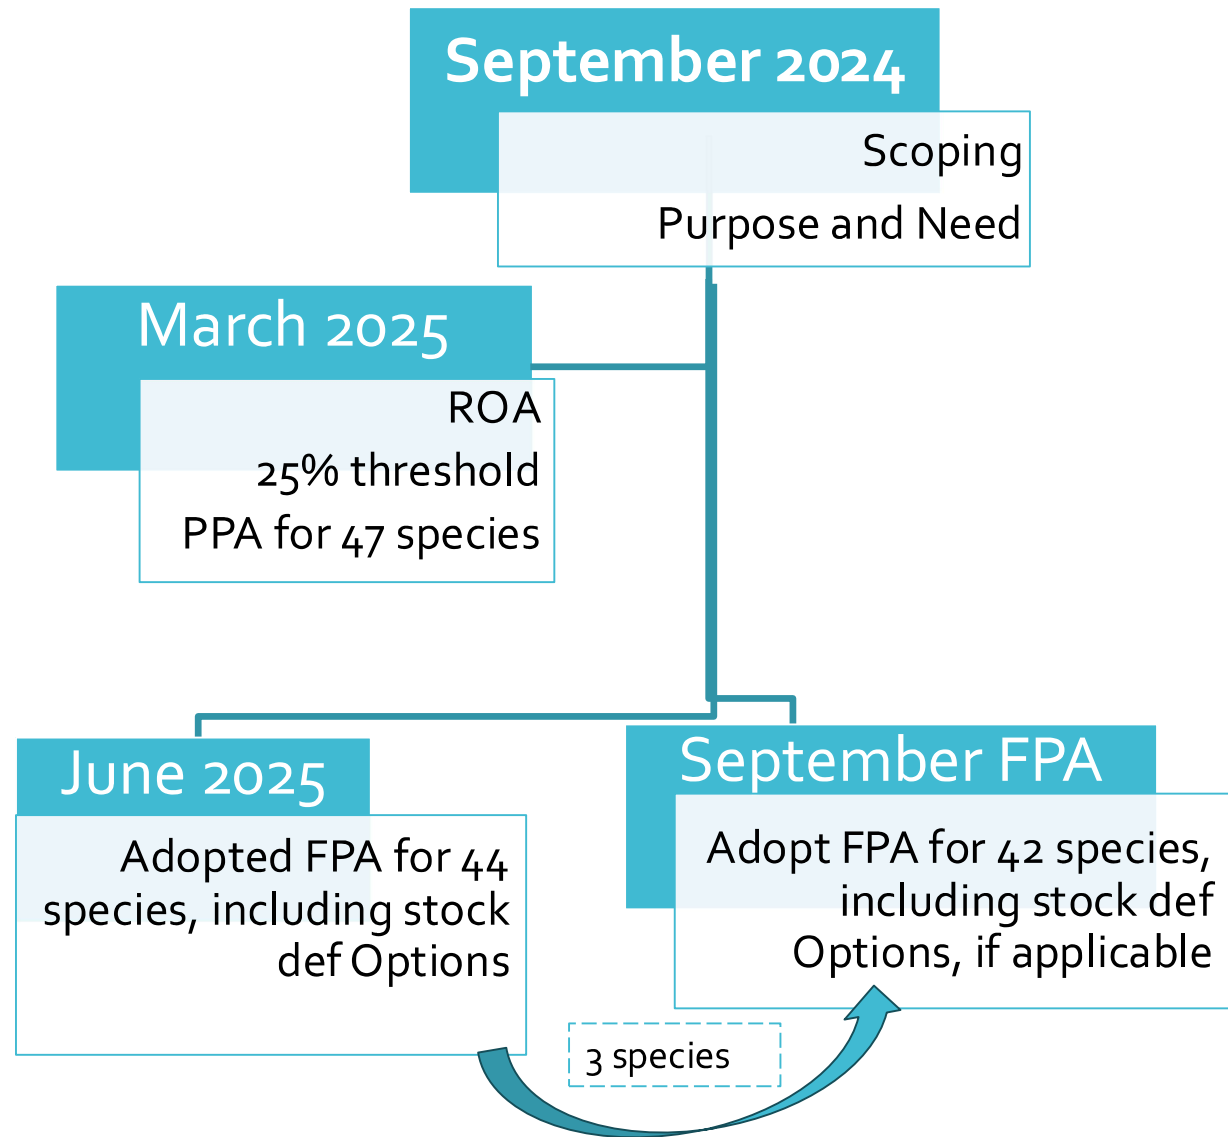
September 2024

Scoping

Purpose and Need

March 2025

ROA

25% threshold

PPA for 47 species

June 2025

Adopted FPA for 44 species, including stock def Options

September FPA

Adopt FPA for 42 species, including stock def Options, if applicable

3 species